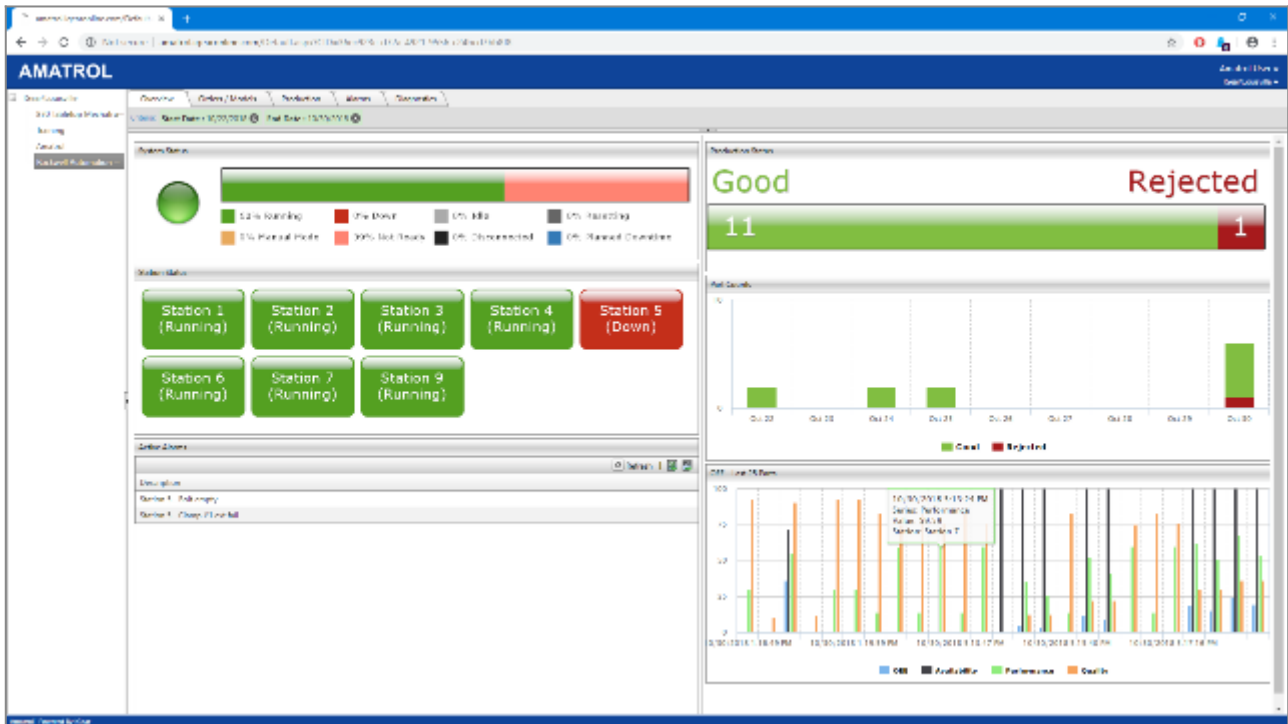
AMATROL

Overview | Orders / Models | Production | Alarms | Downtime

System Status

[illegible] Running
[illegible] Down
0% Idle
0% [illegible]
0% Manual Mode
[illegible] Not Ready
0% Disconnected
0% Planned Downtime

Station Status

Station 1 (Running)
Station 2 (Running)
Station 3 (Running)
Station 4 (Running)
Station 5 (Down)
Station 6 (Running)
Station 7 (Running)
Station 9 (Running)

Active Alarms

Refresh

Description
Station 1 - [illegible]
Station 1 - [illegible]

Production Status

Good
Rejected
11
1

Part Counts

Good
Rejected

OEE

OEE
Availability
Performance
Quality